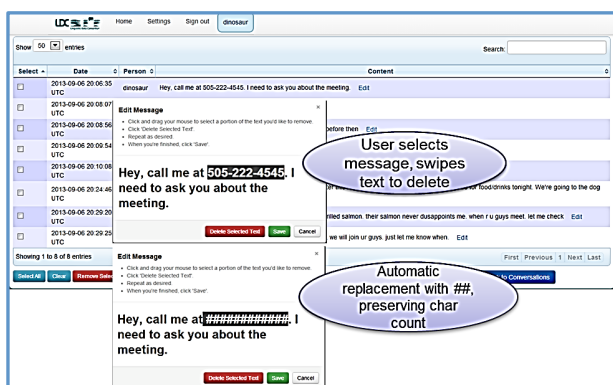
LDC

Home Settings Sign out dinosaur

Show 50 entries

Search:

| Select | Date | Person | Content |
|---|---|---|---|
| ☐ | 2013-09-06 20:06:35 UTC | dinosaur | Hey, call me at 505-222-4545. I need to ask you about the meeting. Edit |
| ☐ | 2013-09-06 20:08:07 UTC | | |
| ☐ | 2013-09-06 20:08:56 UTC | | before then Edit |
| ☐ | 2013-09-06 20:09:54 UTC | | |
| ☐ | 2013-09-06 20:10:08 UTC | | |
| ☐ | 2013-09-06 20:24:46 UTC | | for food/drinks tonight. We're going to the dog |
| ☐ | 2013-09-06 20:29:20 UTC | | rilled salmon. their salmon never dusappoints me. when r u guys meet. let me check Edit |
| ☐ | 2013-09-06 20:29:25 UTC | | we will join ur guys. just let me know when. Edit |

Showing 1 to 8 of 8 entries

First Previous 1 Next Last

Select All Clear Remove Sele

to Conversations

Edit Message

• Click and drag your mouse to select a portion of the text you'd like to remove.
• Click 'Delete Selected Text'.
• Repeat as desired.
• When you're finished, click 'Save'.

Hey, call me at 505-222-4545. I need to ask you about the meeting.

Delete Selected Text Save Cancel

User selects message, swipes text to delete

Edit Message

• Click and drag your mouse to select a portion of the text you'd like to remove.
• Click 'Delete Selected Text'.
• Repeat as desired.
• When you're finished, click 'Save'.

Hey, call me at ############. I need to ask you about the meeting.

Delete Selected Text Save Cancel

Automatic replacement with ##, preserving char count